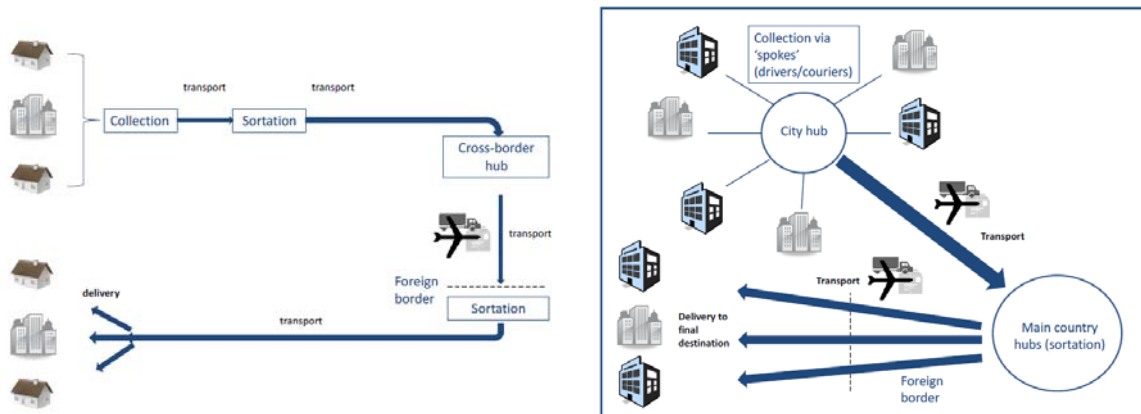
transport

transport

Collection

Sortation

Cross-border hub

transport

Foreign border

Sortation

delivery

transport

Collection via 'spokes' (drivers/couriers)

City hub

Transport

Transport

Delivery to final destination

Main country hubs (sortation)

Foreign border